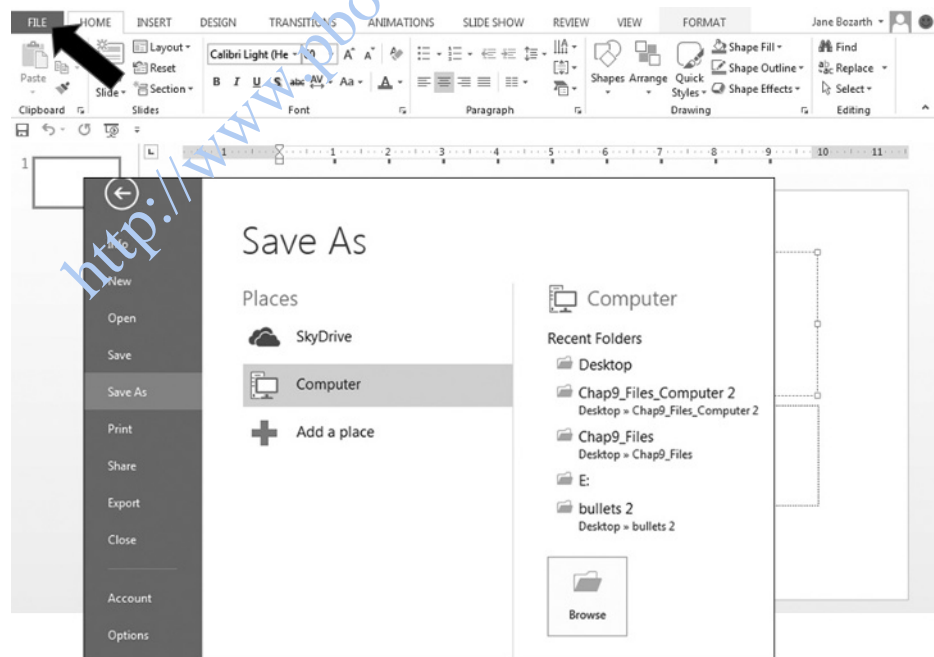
FILE HOME INSERT DESIGN TRANSITIONS ANIMATIONS SLIDE SHOW REVIEW VIEW FORMAT Jane Bozarth

Paste Clipboard

Layout Reset Section Slide Slides

Calibri Light (He 30 A A B I U S abc AV Aa A Font

Paragraph

Shapes Arrange Quick Styles Shape Fill Shape Outline Shape Effects Drawing

Find Replace Select Editing

1 2 3 4 5 6 7 8 9 10 11

1

http://www.pbo

Info
New
Open
Save
Save As
Print
Share
Export
Close
Account
Options

Save As

Places

SkyDrive

Computer

Add a place

Computer

Recent Folders

Desktop

Chap9_Files_Computer 2
Desktop » Chap9_Files_Computer 2

Chap9_Files
Desktop » Chap9_Files

E:

bullets 2
Desktop » bullets 2

Browse